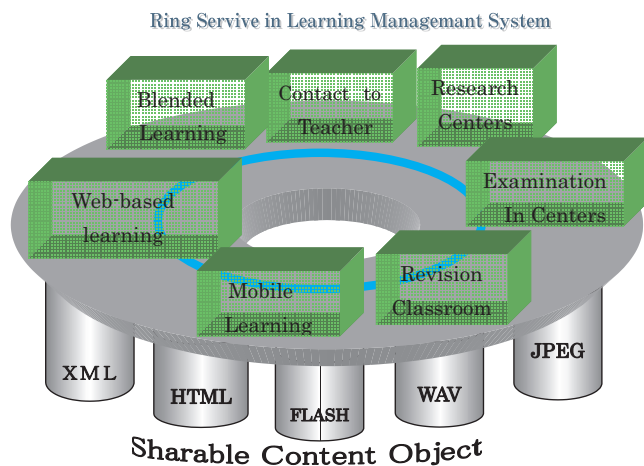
Ring Servive in Learning Managemant System

Blended Learning

Contact to Teacher

Research Centers

Web-based learning

Examination In Centers

Mobile Learning

Revision Classroom

XML

HTML

FLASH

WAV

JPEG

Sharable Content Object